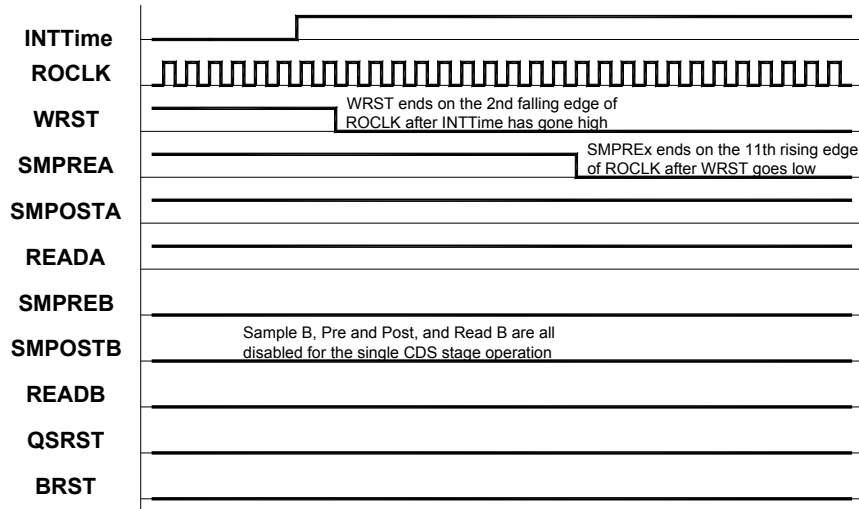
INTTime
ROCLK
WRST
WRST ends on the 2nd falling edge of ROCLK after INTTime has gone high
SMPREA
SMPREx ends on the 11th rising edge of ROCLK after WRST goes low
SMPOSTA
READA
SMPREB
SMPOSTB
Sample B, Pre and Post, and Read B are all disabled for the single CDS stage operation
READB
QSRST
BRST